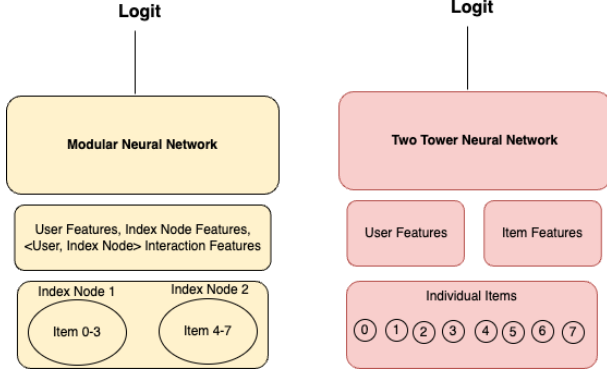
Logit

Modular Neural Network

User Features, Index Node Features, <User, Index Node> Interaction Features

Index Node 1

Item 0-3

Index Node 2

Item 4-7

Logit

Two Tower Neural Network

User Features

Item Features

Individual Items

0 1 2 3 4 5 6 7